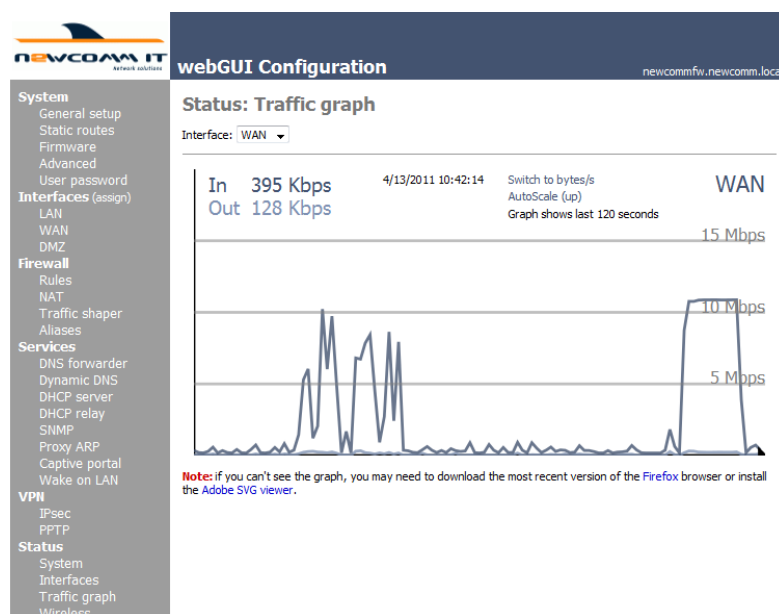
NEWCOMM IT
Network solutions

webGUI Configuration

newcommfw.newcomm.loca

System
General setup
Static routes
Firmware
Advanced
User password
Interfaces (assign)
LAN
WAN
DMZ
Firewall
Rules
NAT
Traffic shaper
Aliases
Services
DNS forwarder
Dynamic DNS
DHCP server
DHCP relay
SNMP
Proxy ARP
Captive portal
Wake on LAN
VPN
IPsec
PPTP
Status
System
Interfaces
Traffic graph
Wireless

Status: Traffic graph

Interface: WAN

In 395 Kbps
Out 128 Kbps

4/13/2011 10:42:14

Switch to bytes/s
AutoScale (up)
Graph shows last 120 seconds

WAN

15 Mbps
10 Mbps
5 Mbps

Note: if you can't see the graph, you may need to download the most recent version of the Firefox browser or install the Adobe SVG viewer.